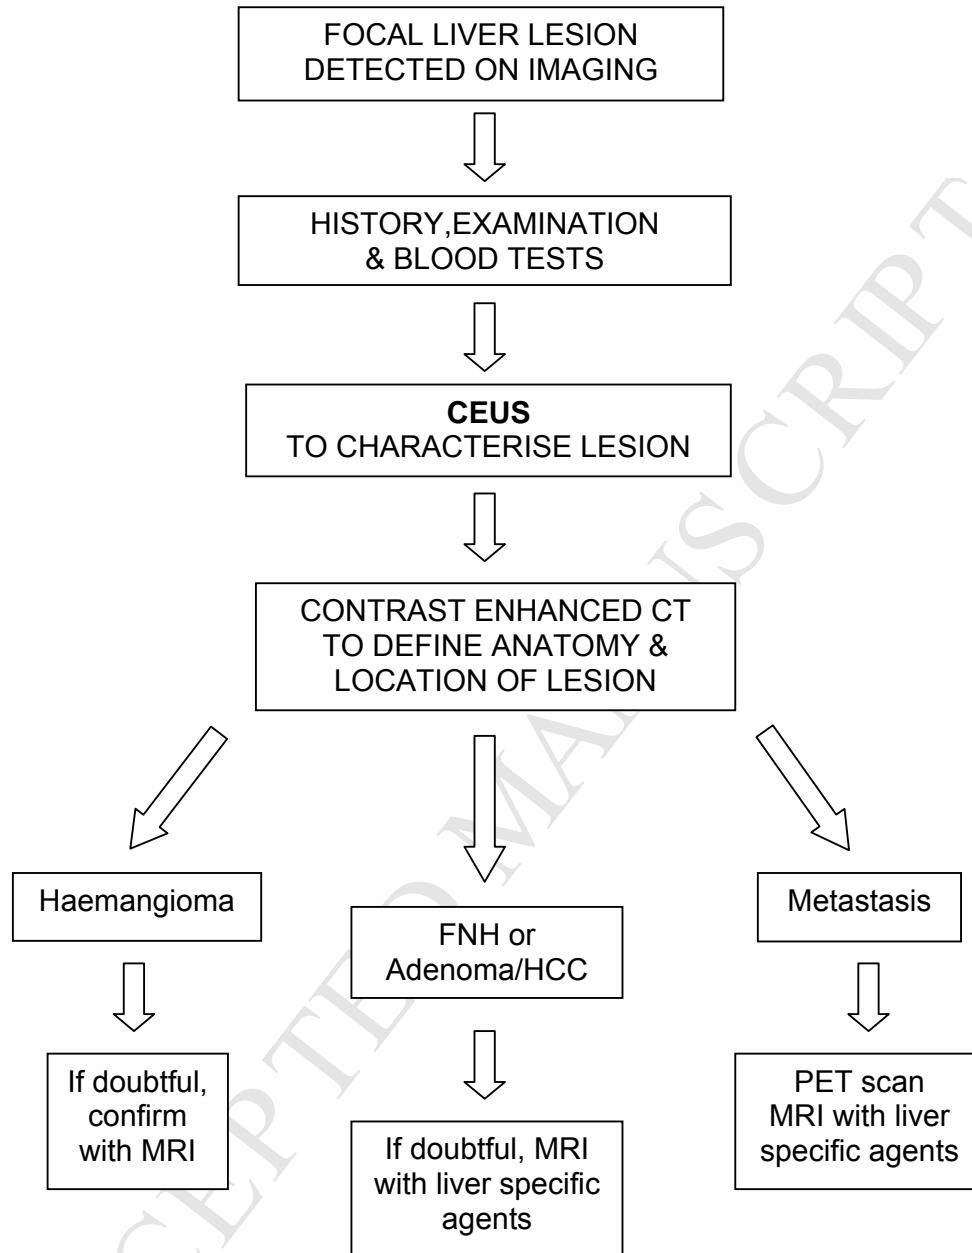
FOCAL LIVER LESION DETECTED ON IMAGING

HISTORY,EXAMINATION & BLOOD TESTS

**CEUS**
TO CHARACTERISE LESION

CONTRAST ENHANCED CT TO DEFINE ANATOMY & LOCATION OF LESION

Haemangioma

FNH or Adenoma/HCC

Metastasis

If doubtful, confirm with MRI

If doubtful, MRI with liver specific agents

PET scan
MRI with liver specific agents

ACCEPTED MANUSCRIPT